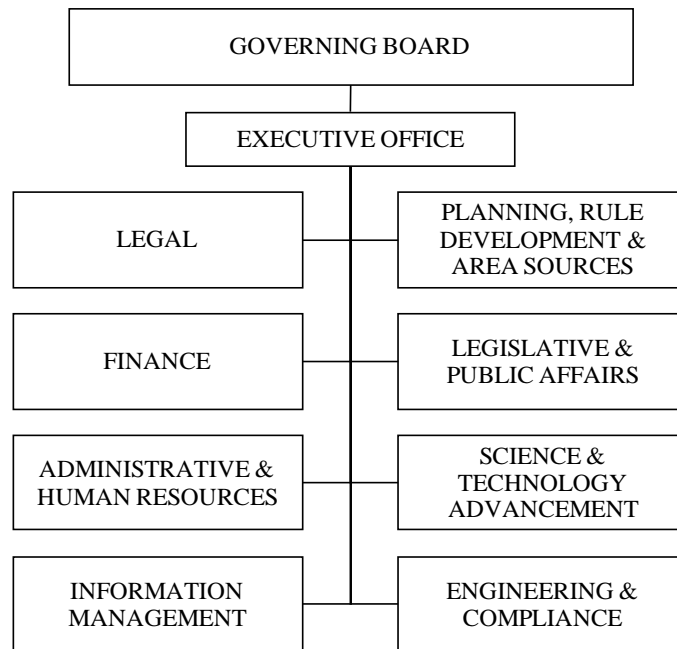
GOVERNING BOARD

EXECUTIVE OFFICE

LEGAL

PLANNING, RULE DEVELOPMENT & AREA SOURCES

FINANCE

LEGISLATIVE & PUBLIC AFFAIRS

ADMINISTRATIVE & HUMAN RESOURCES

SCIENCE & TECHNOLOGY ADVANCEMENT

INFORMATION MANAGEMENT

ENGINEERING & COMPLIANCE